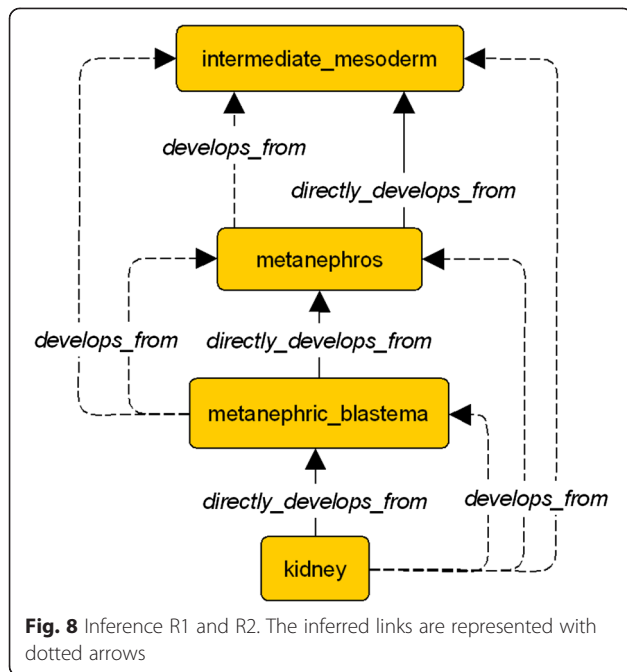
intermediate_mesoderm

develops_from

directly_develops_from

metanephros

develops_from

directly_develops_from

metanephric_blastema

directly_develops_from

develops_from

kidney

**Fig. 8** Inference R1 and R2. The inferred links are represented with dotted arrows